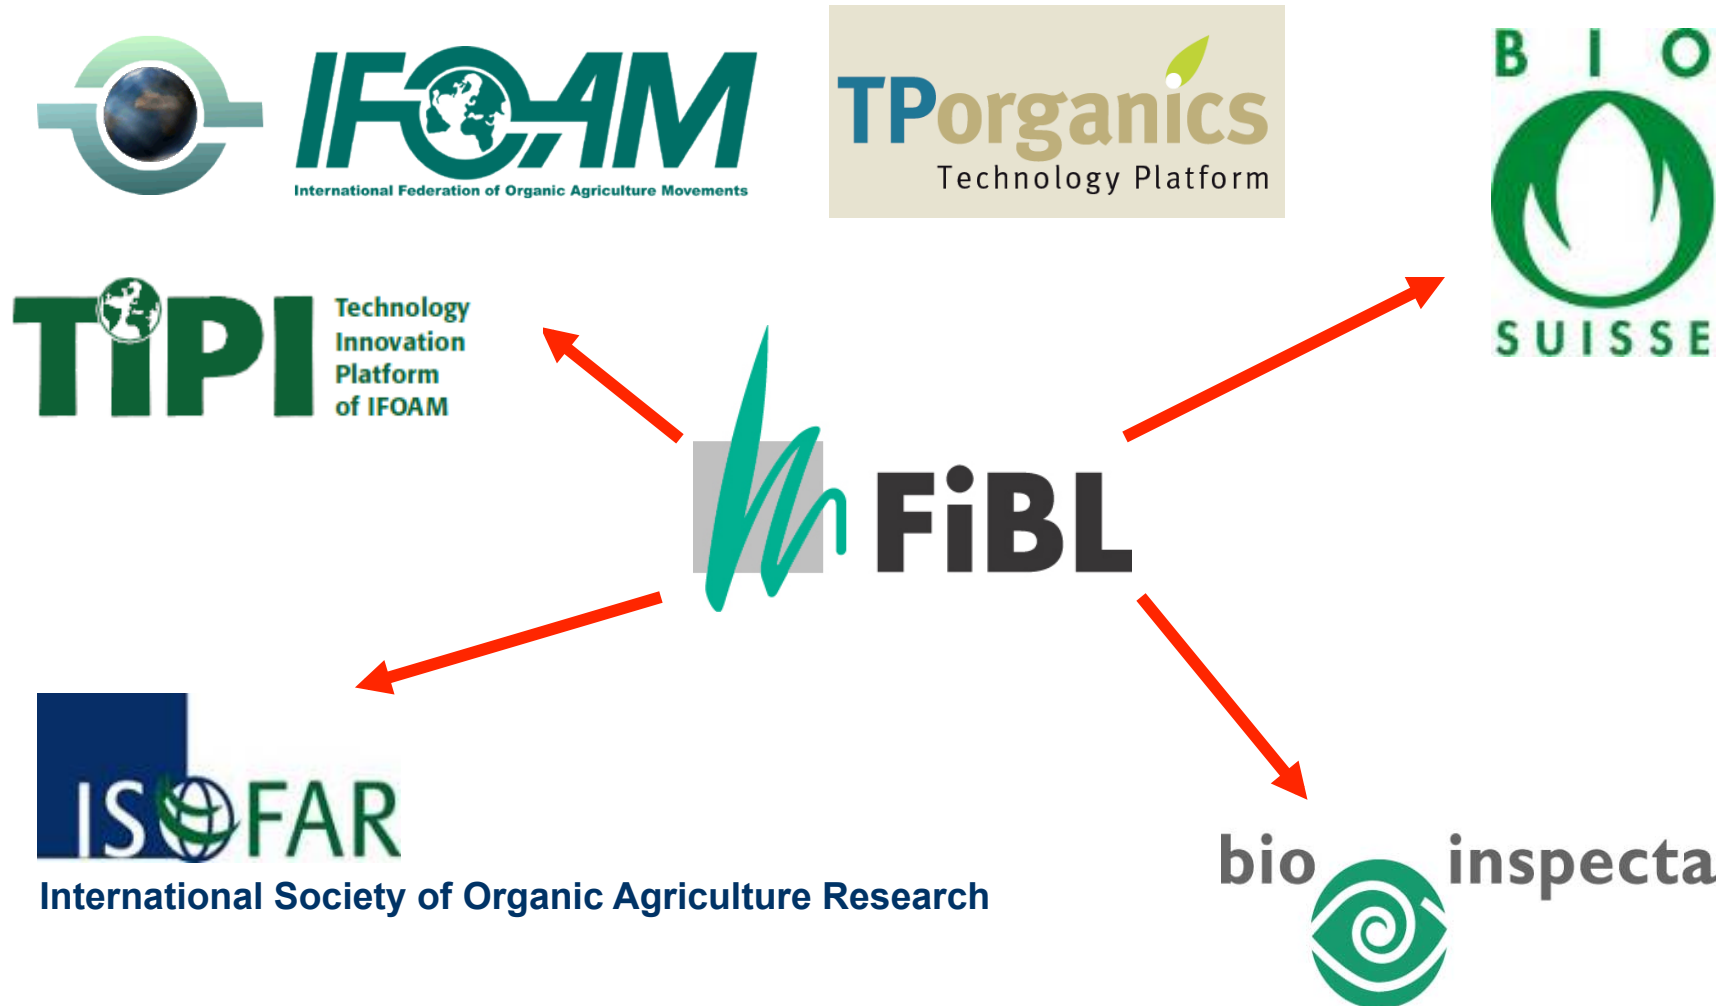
IFOAM
International Federation of Organic Agriculture Movements

TPorganics
Technology Platform

BIO
SUISSE

TIPI
Technology
Innovation
Platform
of IFOAM

FiBL

ISOFAR
International Society of Organic Agriculture Research

bio inspecta